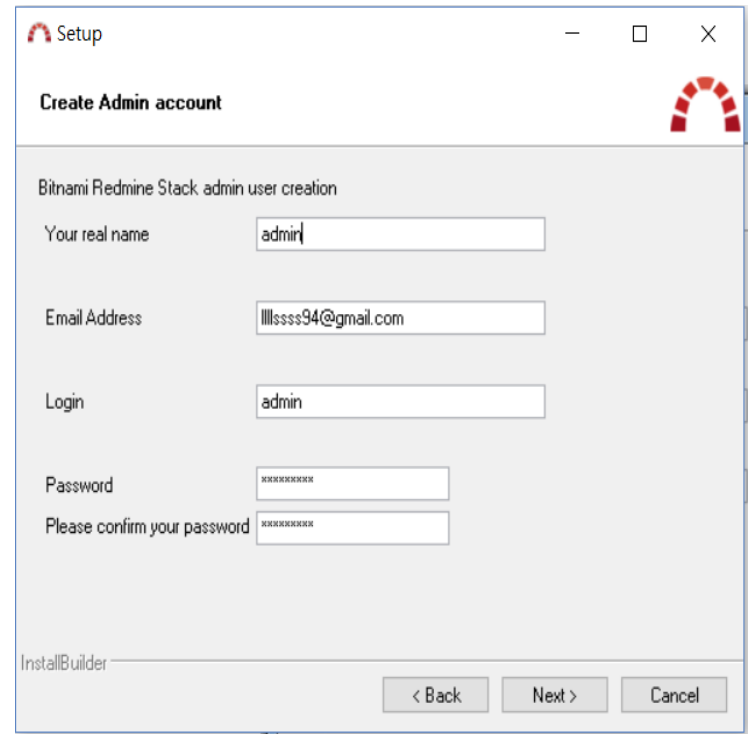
Setup

Create Admin account

Bitnami Redmine Stack admin user creation

Your real name admin

Email Address llllssss94@gmail.com

Login admin

Password **********

Please confirm your password **********

InstallBuilder

< Back Next > Cancel